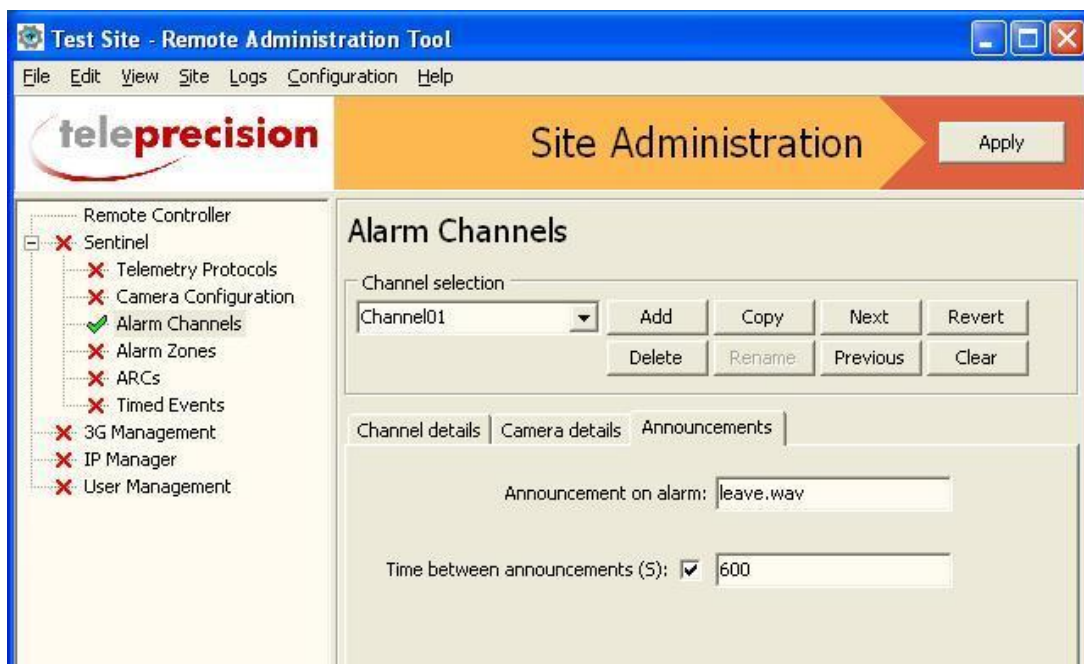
Test Site - Remote Administration Tool

File Edit View Site Logs Configuration Help

teleprecision

Site Administration

Apply

Remote Controller
Sentinel
Telemetry Protocols
Camera Configuration
Alarm Channels
Alarm Zones
ARCs
Timed Events
3G Management
IP Manager
User Management

Alarm Channels

Channel selection

Channel01

Add
Copy
Next
Revert
Delete
Rename
Previous
Clear

Channel details | Camera details | Announcements

Announcement on alarm: leave.wav

Time between announcements (S): 600